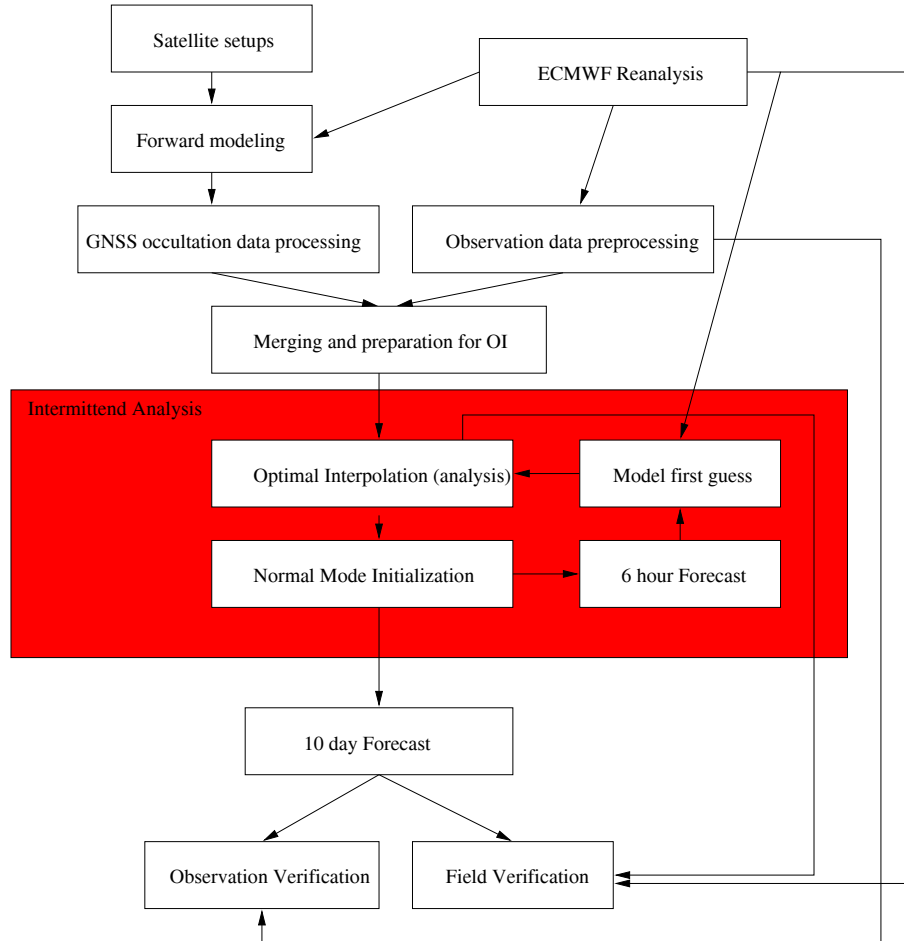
Satellite setups

ECMWF Reanalysis

Forward modeling

GNSS occultation data processing

Observation data preprocessing

Merging and preparation for OI

Intermittend Analysis

Optimal Interpolation (analysis)

Model first guess

Normal Mode Initialization

6 hour Forecast

10 day Forecast

Observation Verification

Field Verification